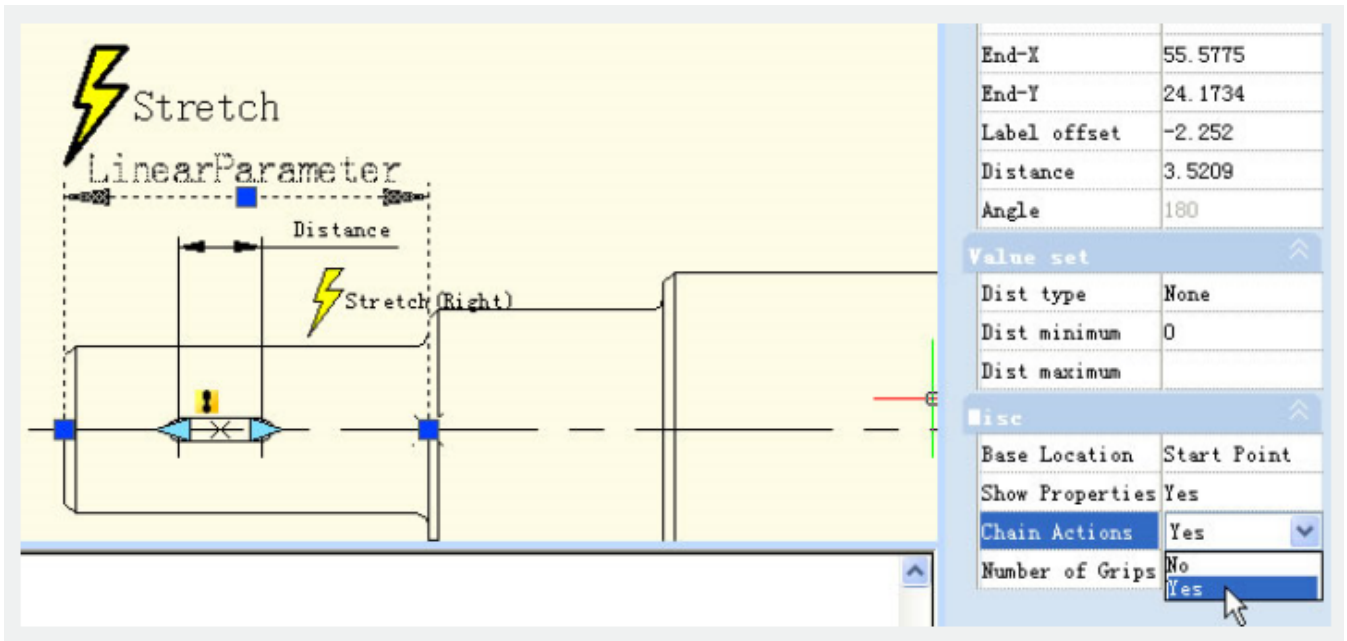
Stretch
LinearParameter
Distance
Stretch(Right)

| | |
|---|---|
| End-X | 55.5775 |
| End-Y | 24.1734 |
| Label offset | -2.252 |
| Distance | 3.5209 |
| Angle | 180 |

Value set

| | |
|---|---|
| Dist type | None |
| Dist minimum | 0 |
| Dist maximum | |

Misc

| | |
|---|---|
| Base Location | Start Point |
| Show Properties | Yes |
| Chain Actions | Yes |
| Number of Grips | No |

Yes